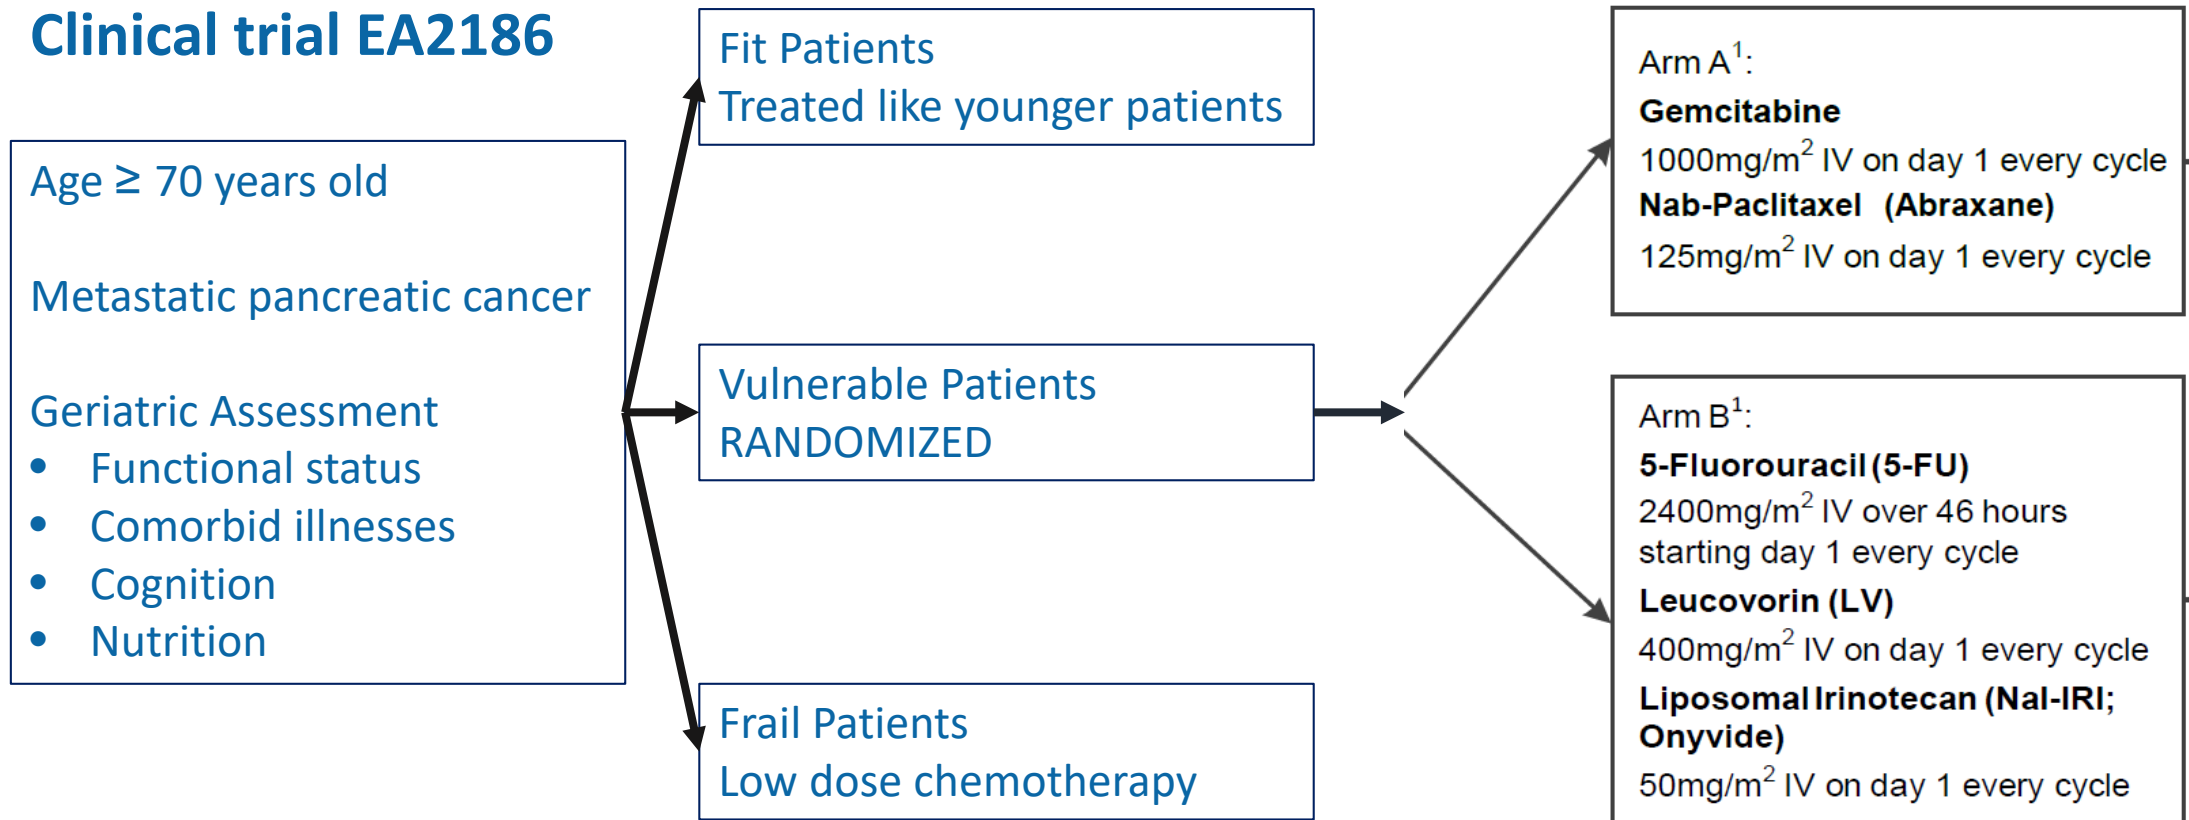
Clinical trial EA2186

Age ≥ 70 years old

Metastatic pancreatic cancer

Geriatric Assessment
• Functional status
• Comorbid illnesses
• Cognition
• Nutrition

Fit Patients
Treated like younger patients

Vulnerable Patients
RANDOMIZED

Frail Patients
Low dose chemotherapy

Arm A$^1$:
Gemcitabine
1000mg/m$^2$ IV on day 1 every cycle
Nab-Paclitaxel (Abraxane)
125mg/m$^2$ IV on day 1 every cycle

Arm B$^1$:
5-Fluorouracil (5-FU)
2400mg/m$^2$ IV over 46 hours starting day 1 every cycle
Leucovorin (LV)
400mg/m$^2$ IV on day 1 every cycle
Liposomal Irinotecan (Nal-IRI; Onyvide)
50mg/m$^2$ IV on day 1 every cycle